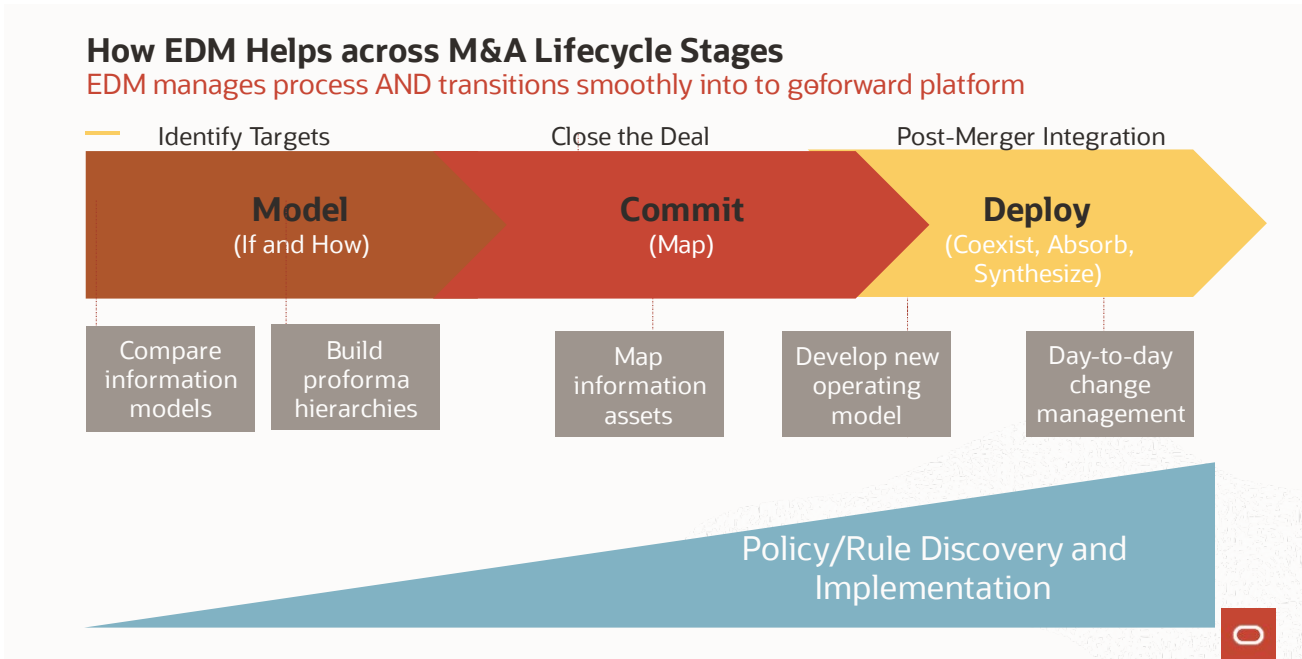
How EDM Helps across M&A Lifecycle Stages
EDM manages process AND transitions smoothly into to goforward platform

Identify Targets

Close the Deal

Post-Merger Integration

Model
(If and How)

Commit
(Map)

Deploy
(Coexist, Absorb, Synthesize)

Compare information models

Build proforma hierarchies

Map information assets

Develop new operating model

Day-to-day change management

Policy/Rule Discovery and Implementation